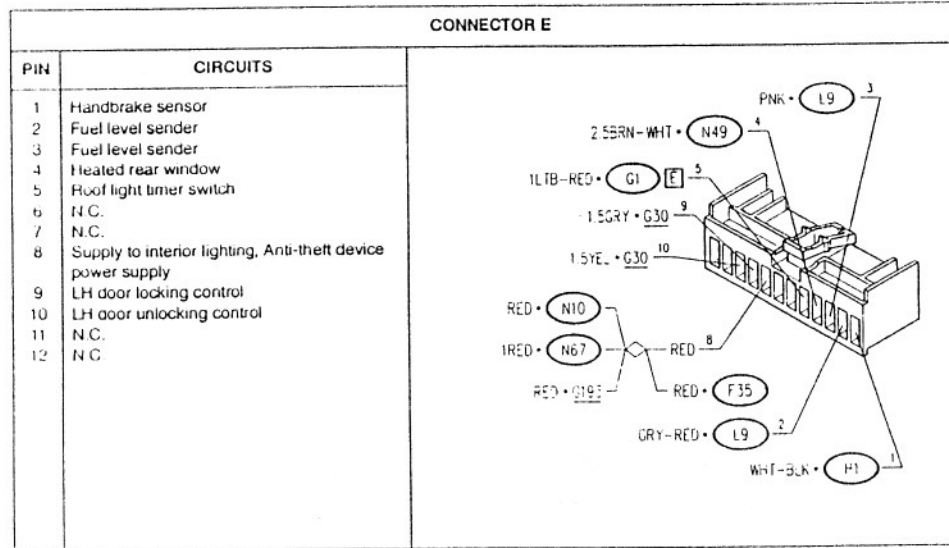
CONNECTOR E

| PIN | CIRCUITS |
|---|---|
| 1 | Handbrake sensor |
| 2 | Fuel level sender |
| 3 | Fuel level sender |
| 4 | Heated rear window |
| 5 | Roof light timer switch |
| 6 | N.C. |
| 7 | N.C. |
| 8 | Supply to interior lighting, Anti-theft device power supply |
| 9 | LH door locking control |
| 10 | LH door unlocking control |
| 11 | N.C. |
| 12 | N.C |

PNK • L9 3
2.5BRN-WHT • N49 4
1LTB-RED • G1 E 5
1.5GRY • G30 9
1.5YEL • G30 10
RED • N10
1RED • N67
RED • G193
RED 8
RED • F35
GRY-RED • L9 2
WHT-BLK • H1 1